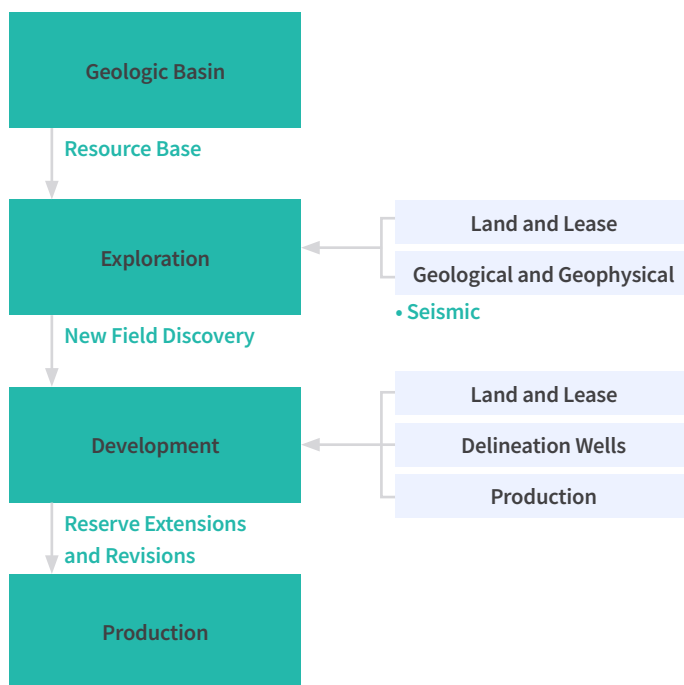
Geologic Basin

Resource Base

Exploration

Land and Lease

Geological and Geophysical

• Seismic

New Field Discovery

Development

Land and Lease

Delineation Wells

Production

Reserve Extensions and Revisions

Production